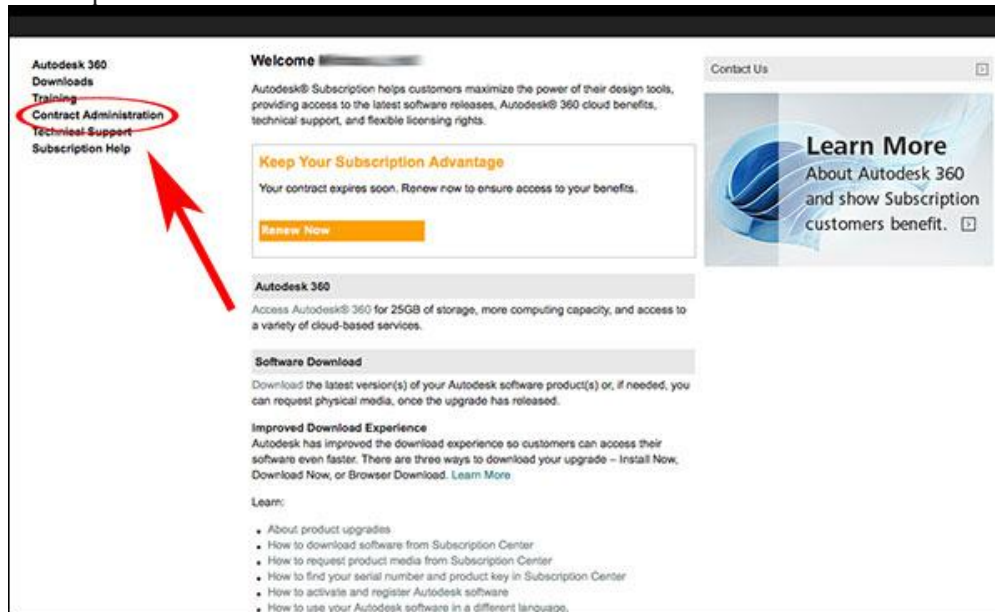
Autodesk 360
Downloads
Training
Contract Administration
Technical Support
Subscription Help

Welcome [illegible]

Autodesk® Subscription helps customers maximize the power of their design tools, providing access to the latest software releases, Autodesk® 360 cloud benefits, technical support, and flexible licensing rights.

Keep Your Subscription Advantage

Your contract expires soon. Renew now to ensure access to your benefits.

Renew Now

Autodesk 360

Access Autodesk® 360 for 25GB of storage, more computing capacity, and access to a variety of cloud-based services.

Software Download

Download the latest version(s) of your Autodesk software product(s) or, if needed, you can request physical media, once the upgrade has released.

Improved Download Experience
Autodesk has improved the download experience so customers can access their software even faster. There are three ways to download your upgrade – Install Now, Download Now, or Browser Download. Learn More

Learn:

- About product upgrades
- How to download software from Subscription Center
- How to request product media from Subscription Center
- How to find your serial number and product key in Subscription Center
- How to activate and register Autodesk software
- How to use your Autodesk software in a different language.

Contact Us

Learn More
About Autodesk 360 and show Subscription customers benefit.